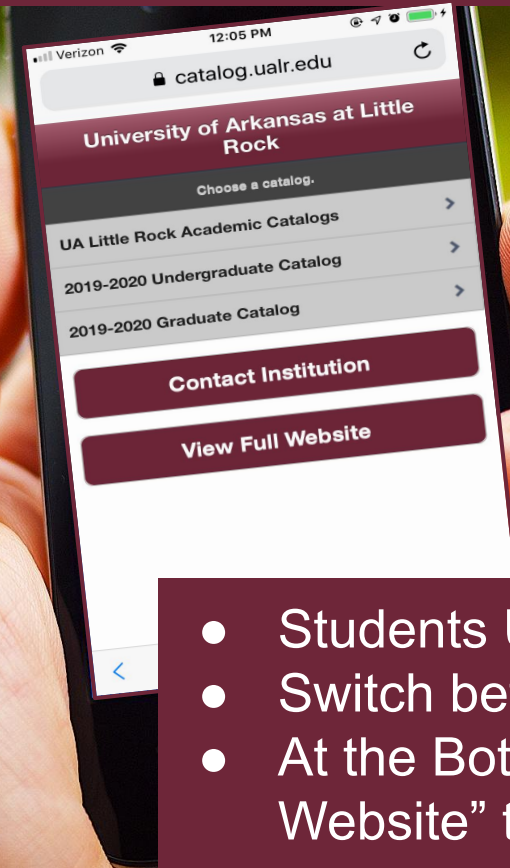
Verizon 12:05 PM

catalog.ualr.edu

University of Arkansas at Little Rock

Choose a catalog.

UA Little Rock Academic Catalogs

2019-2020 Undergraduate Catalog

2019-2020 Graduate Catalog

Contact Institution

View Full Website

<

- Students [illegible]
- Switch be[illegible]
- At the Bot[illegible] Website" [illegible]